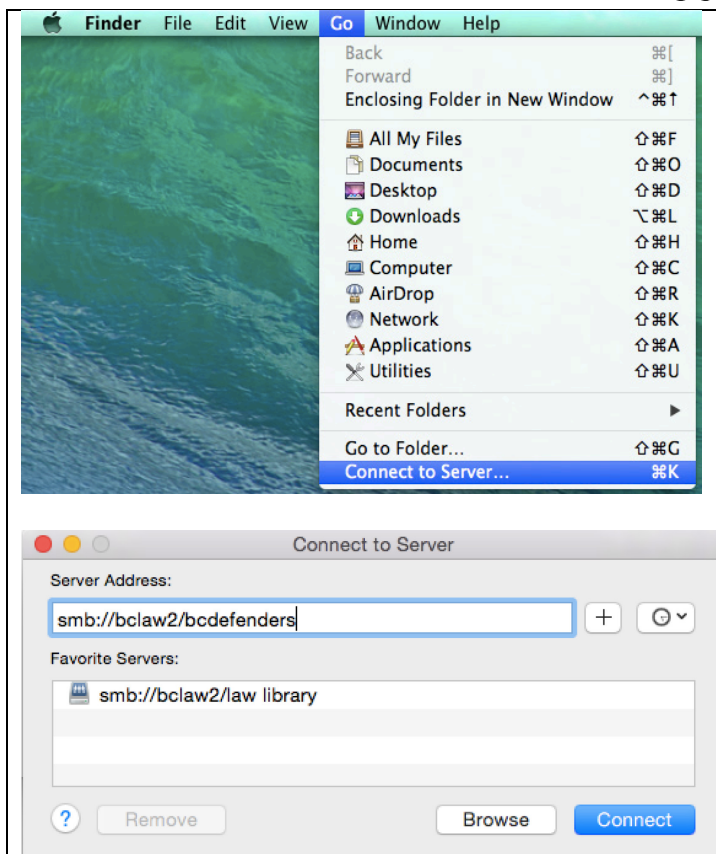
Finder File Edit View Go Window Help

Back ⌘[
Forward ⌘]
Enclosing Folder in New Window ^⌘↑

All My Files ⇧⌘F
Documents ⇧⌘O
Desktop ⇧⌘D
Downloads ⌥⌘L
Home ⇧⌘H
Computer ⇧⌘C
AirDrop ⇧⌘R
Network ⇧⌘K
Applications ⇧⌘A
Utilities ⇧⌘U

Recent Folders ▶

Go to Folder... ⇧⌘G
Connect to Server... ⌘K

Connect to Server

Server Address:

smb://bclaw2/bcdefenders

+

Favorite Servers:

smb://bclaw2/law library

?

Remove

Browse

Connect